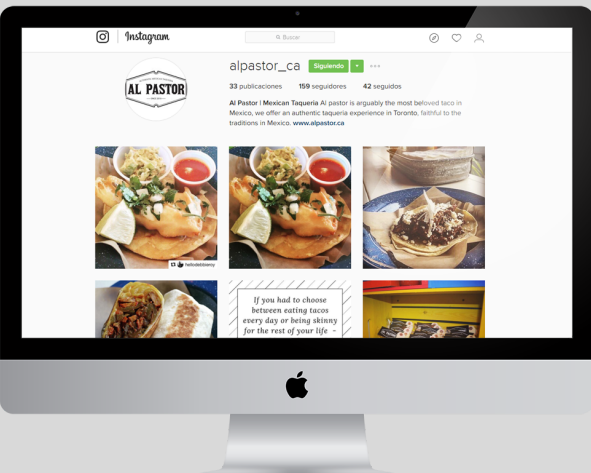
Instagram

Buscar

alpastor_ca Siguiendo

33 publicaciones 159 seguidores 42 seguidos

Al Pastor | Mexican Taqueria Al pastor is arguably the most beloved taco in Mexico, we offer an authentic taqueria experience in Toronto, faithful to the traditions in Mexico. www.alpastor.ca

AL PASTOR

hellotaddowny

If you had to choose between eating tacos every day or being skinny for the rest of your life -